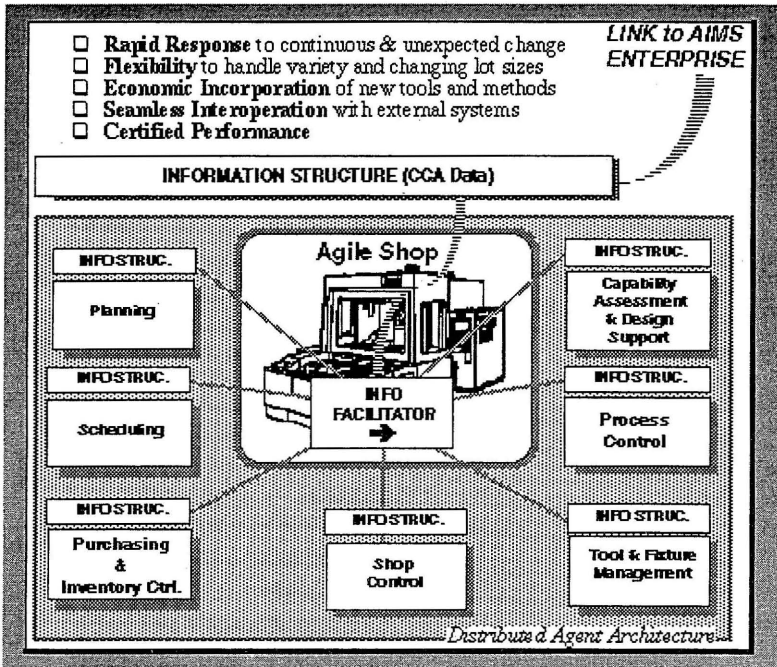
□ **Rapid Response** to continuous & unexpected change
□ **Flexibility** to handle variety and changing lot sizes
□ **Economic Incorporation** of new tools and methods
□ **Seamless Interoperation** with external systems
□ **Certified Performance**

LINK to AIMS ENTERPRISE

INFORMATION STRUCTURE (CGA Data)

INFOSTRUC.
Planning

Agile Shop

INFOSTRUC.
Capability Assessment & Design Support

INFOSTRUC.
Scheduling

INFO FACILITATOR

INFOSTRUC.
Process Control

INFOSTRUC.
Purchasing & Inventory Ctrl.

INFOSTRUC.
Shop Control

INFOSTRUC.
Tool & Fixture Management

Distributed Agent Architecture